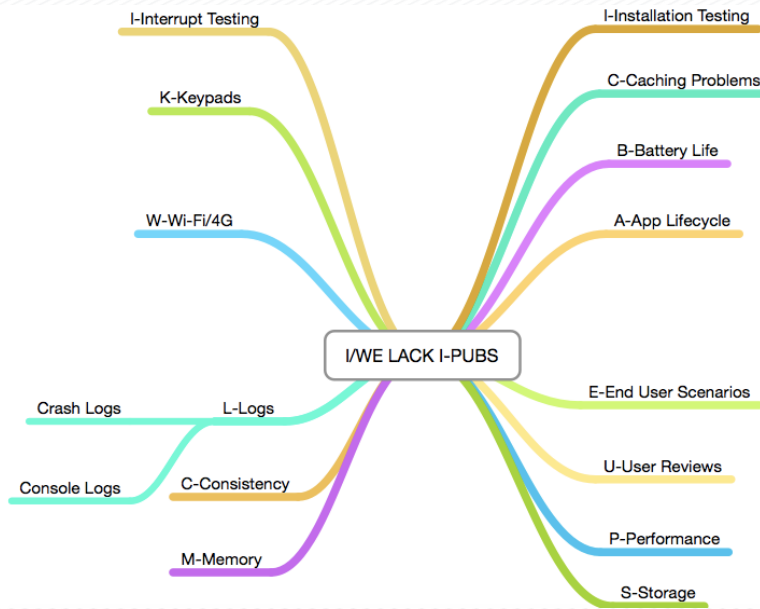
I/WE LACK I-PUBS

I-Interrupt Testing

K-Keypads

W-Wi-Fi/4G

L-Logs

Crash Logs

Console Logs

C-Consistency

M-Memory

I-Installation Testing

C-Caching Problems

B-Battery Life

A-App Lifecycle

E-End User Scenarios

U-User Reviews

P-Performance

S-Storage